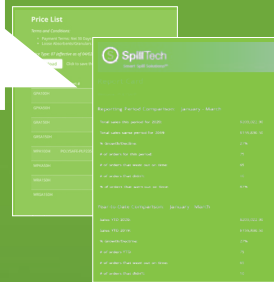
Price List

Terms and Conditions

SpillTech

Reporting Period Comparison - January - March

Total value of stock at period end

Total stock value

Total cost of sales

Total orders

Total value of orders